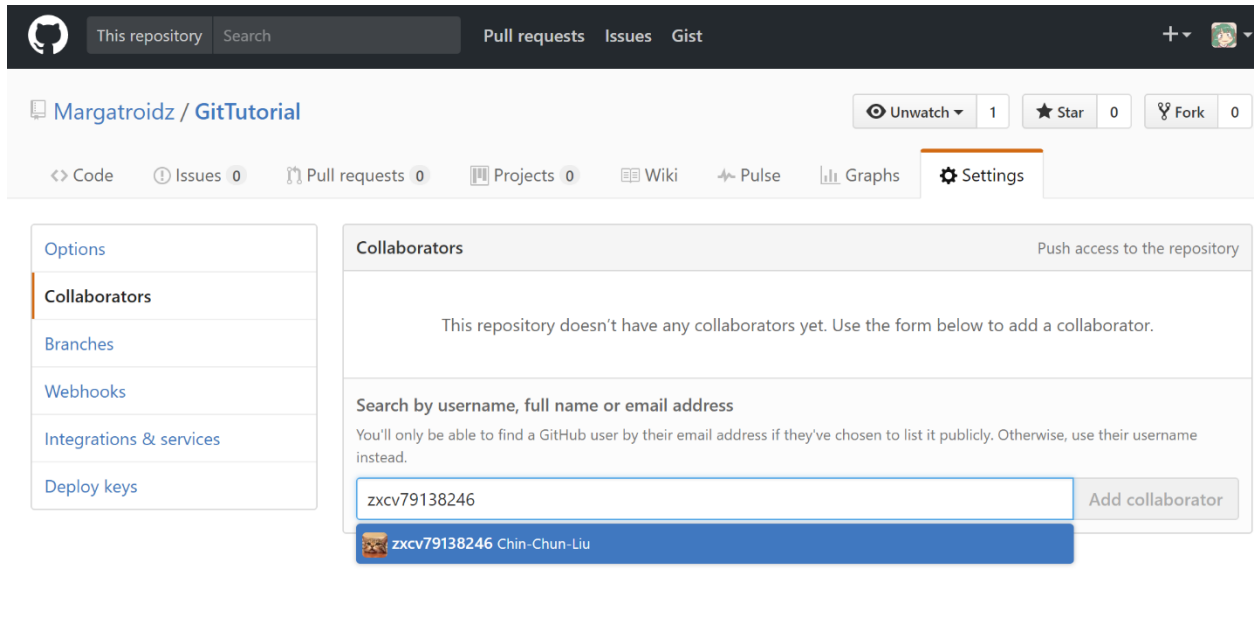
This repository Search Pull requests Issues Gist +

Margatroidz / GitTutorial

Unwatch 1 Star 0 Fork 0

<> Code Issues 0 Pull requests 0 Projects 0 Wiki Pulse Graphs Settings

Options
Collaborators
Branches
Webhooks
Integrations & services
Deploy keys

Collaborators

Push access to the repository

This repository doesn't have any collaborators yet. Use the form below to add a collaborator.

Search by username, full name or email address

You'll only be able to find a GitHub user by their email address if they've chosen to list it publicly. Otherwise, use their username instead.

zxcv79138246

Add collaborator

zxcv79138246 Chin-Chun-Liu